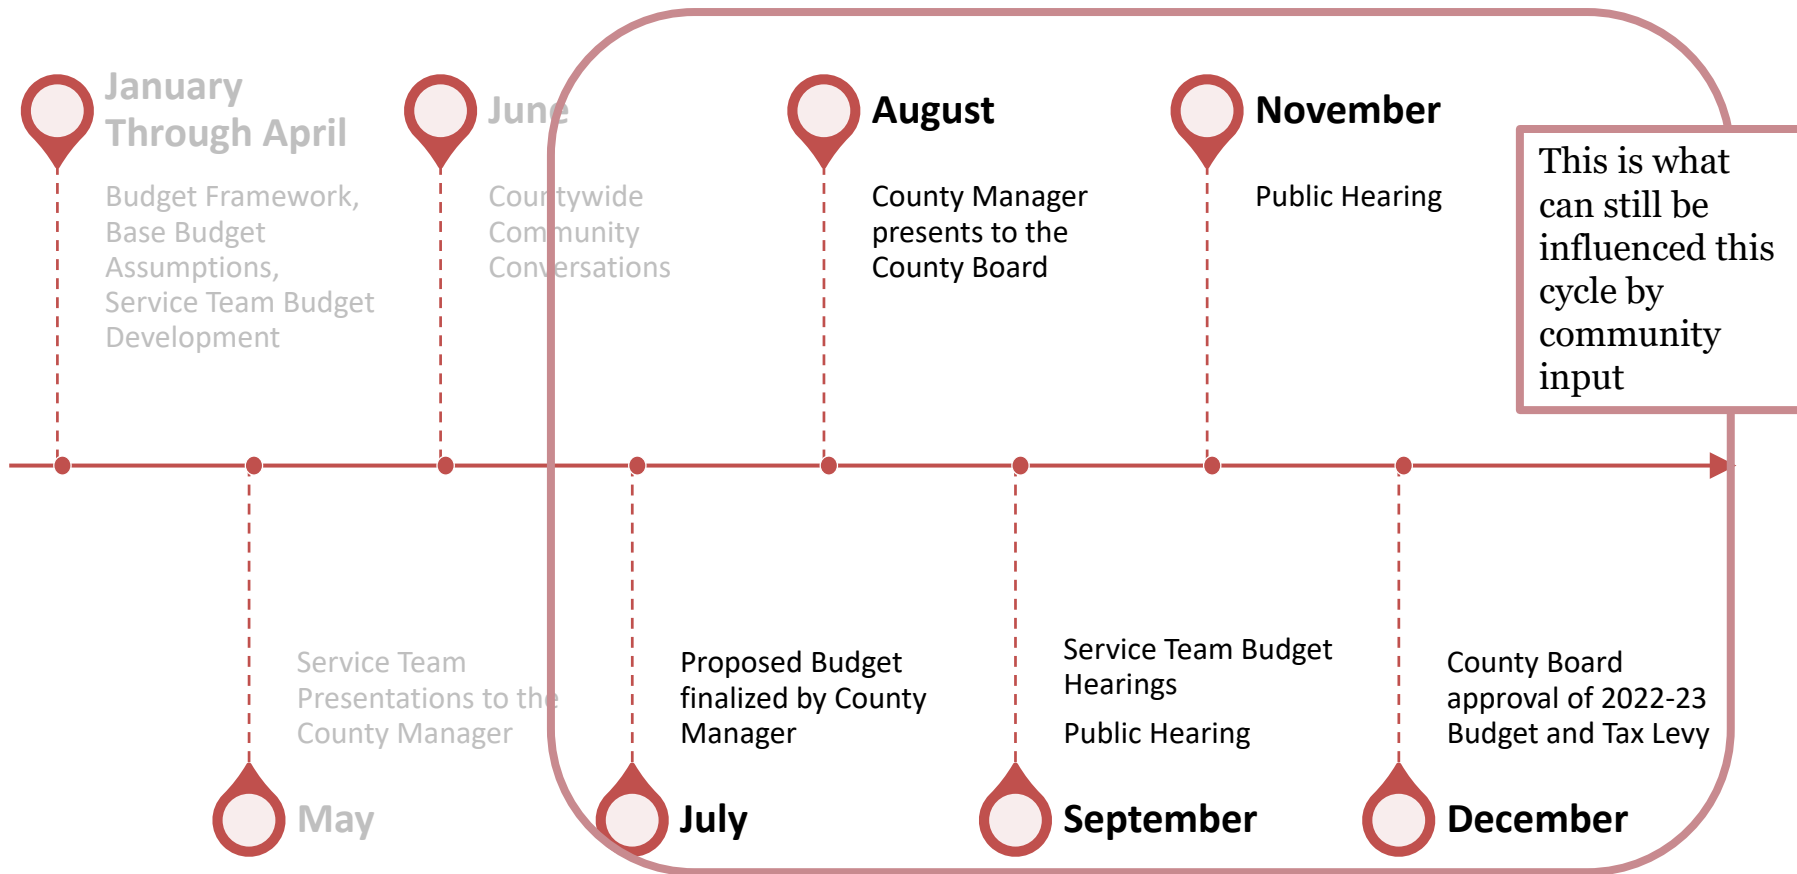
January Through April

Budget Framework, Base Budget Assumptions, Service Team Budget Development

June

Countywide Community Conversations

August

County Manager presents to the County Board

November

Public Hearing

This is what can still be influenced this cycle by community input

Service Team Presentations to the County Manager

May

Proposed Budget finalized by County Manager

July

Service Team Budget Hearings

Public Hearing

September

County Board approval of 2022-23 Budget and Tax Levy

December